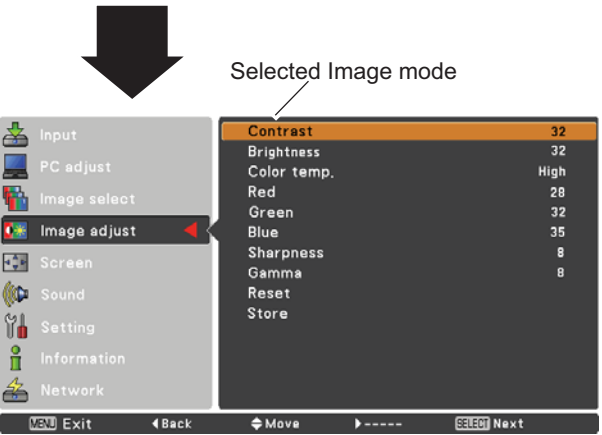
Selected Image mode

Input
PC adjust
Image select
Image adjust
Screen
Sound
Setting
Information
Network

| | |
|---|---|
| Contrast | 32 |
| Brightness | 32 |
| Color temp. | High |
| Red | 28 |
| Green | 32 |
| Blue | 35 |
| Sharpness | 8 |
| Gamma | 8 |
| Reset | |
| Store | |

MENU Exit ◄Back ♦Move ►----- SELECT Next